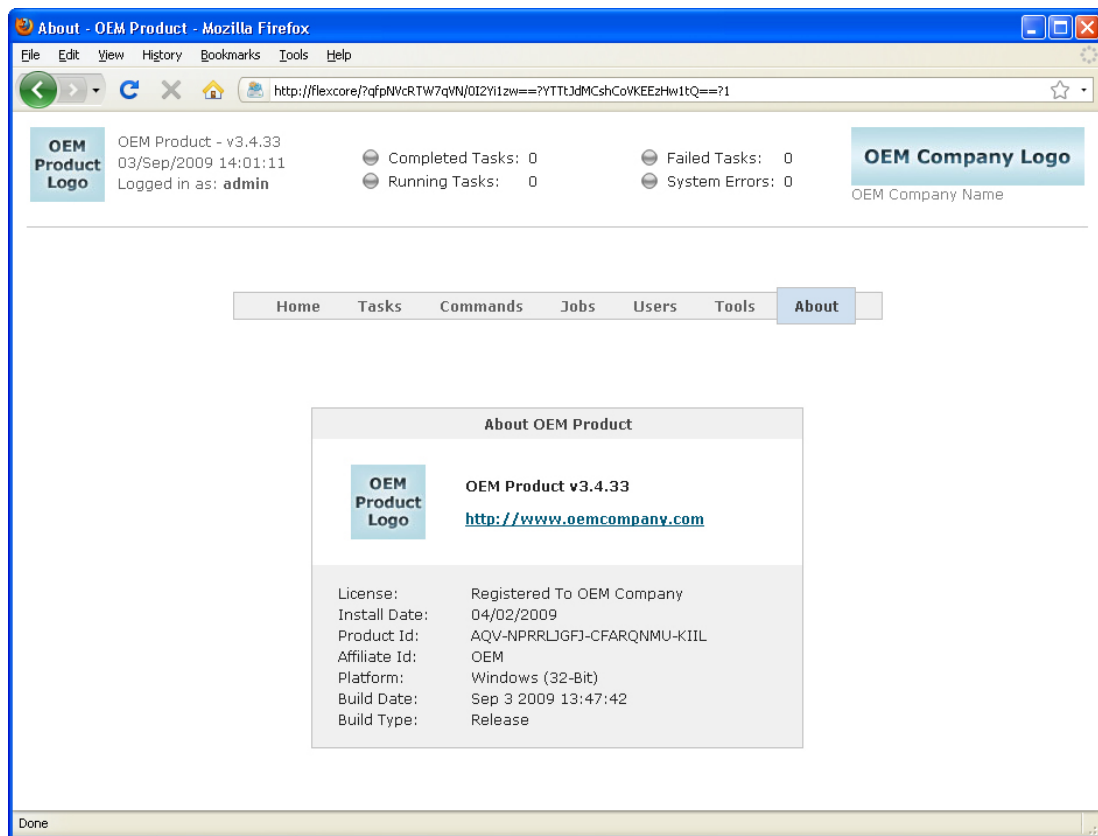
About - OEM Product - Mozilla Firefox

File Edit View History Bookmarks Tools Help

http://flexcore/?qfpNVcRTW7qVN/0I2Yi1zw==?YTTtJdMCshCoVKEEzHw1tQ==?1

OEM Product Logo

OEM Product - v3.4.33
03/Sep/2009 14:01:11
Logged in as: **admin**

Completed Tasks: 0
Running Tasks: 0

Failed Tasks: 0
System Errors: 0

OEM Company Logo
OEM Company Name

Home Tasks Commands Jobs Users Tools About

About OEM Product

OEM Product Logo

OEM Product v3.4.33
http://www.oemcompany.com

| | |
|---|---|
| License: | Registered To OEM Company |
| Install Date: | 04/02/2009 |
| Product Id: | AQV-NPRRLJGFJ-CFARQNMU-KIIL |
| Affiliate Id: | OEM |
| Platform: | Windows (32-Bit) |
| Build Date: | Sep 3 2009 13:47:42 |
| Build Type: | Release |

Done